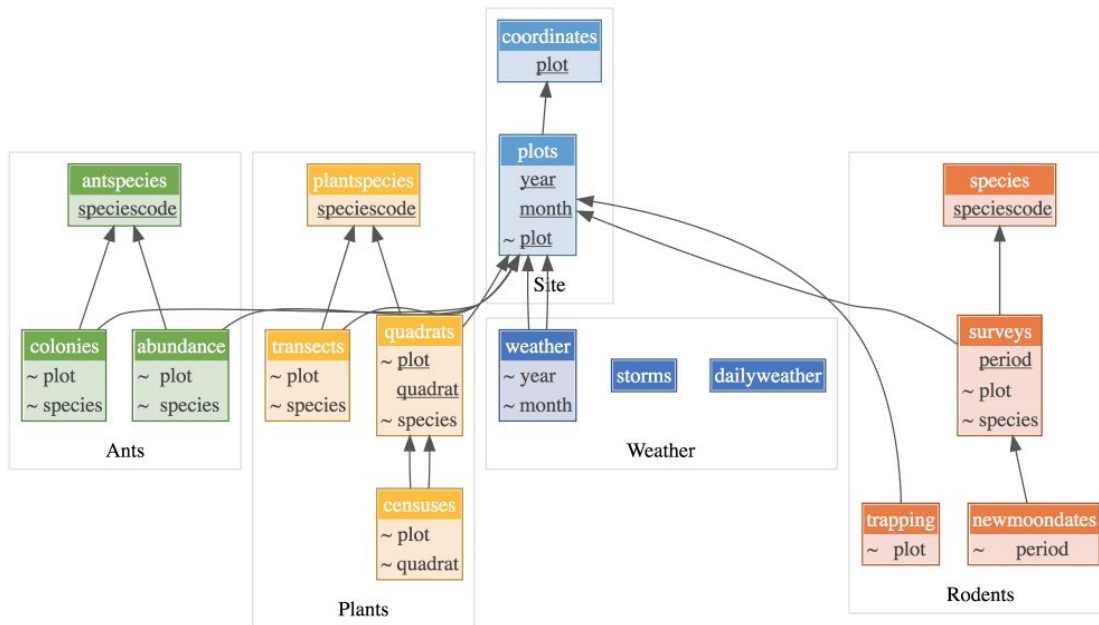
coordinates
plot

plots
year
month
~ plot
Site

antspecies
speciescode

colonies
~ plot
~ species

abundance
~ plot
~ species

Ants

plantspecies
speciescode

transects
~ plot
~ species

quadrats
~ plot
quadrat
~ species

censuses
~ plot
~ quadrat

Plants

weather
~ year
~ month

storms

dailyweather

Weather

species
speciescode

surveys
period
~ plot
~ species

trapping
~ plot

newmoondates
~ period

Rodents